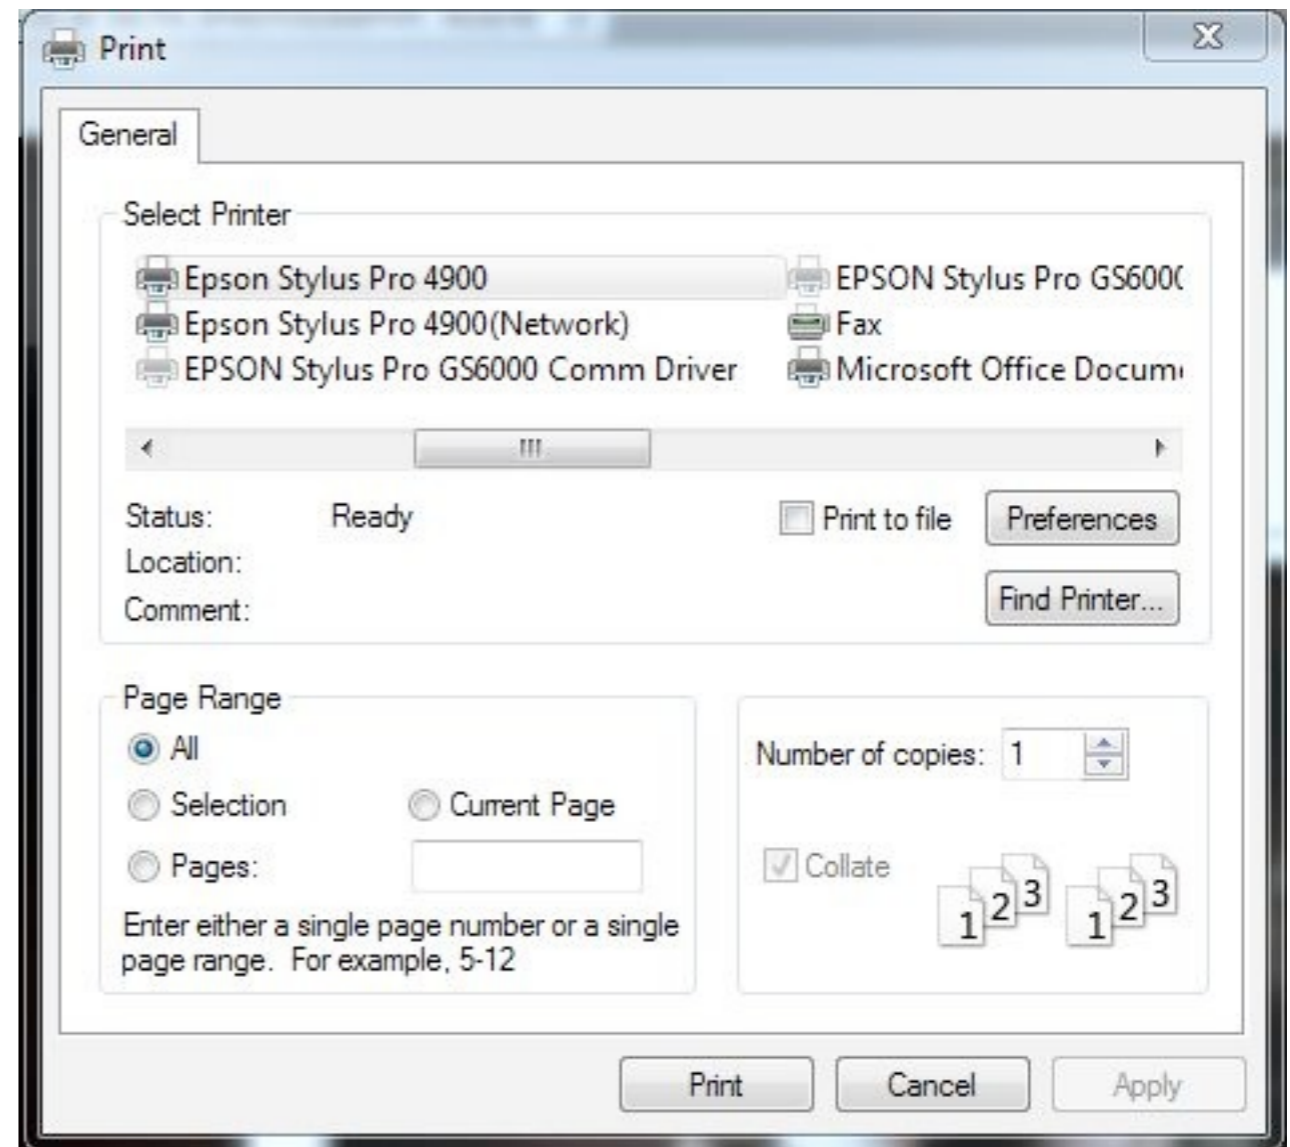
Print

General

Select Printer

Epson Stylus Pro 4900
Epson Stylus Pro 4900(Network)
EPSON Stylus Pro GS6000 Comm Driver
EPSON Stylus Pro GS600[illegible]
Fax
Microsoft Office Docum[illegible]

Status: Ready
Location:
Comment:

Print to file
Preferences
Find Printer...

Page Range
All
Selection
Current Page
Pages:

Enter either a single page number or a single page range. For example, 5-12

Number of copies: 1

Collate

1 2 3 1 2 3

Print
Cancel
Apply